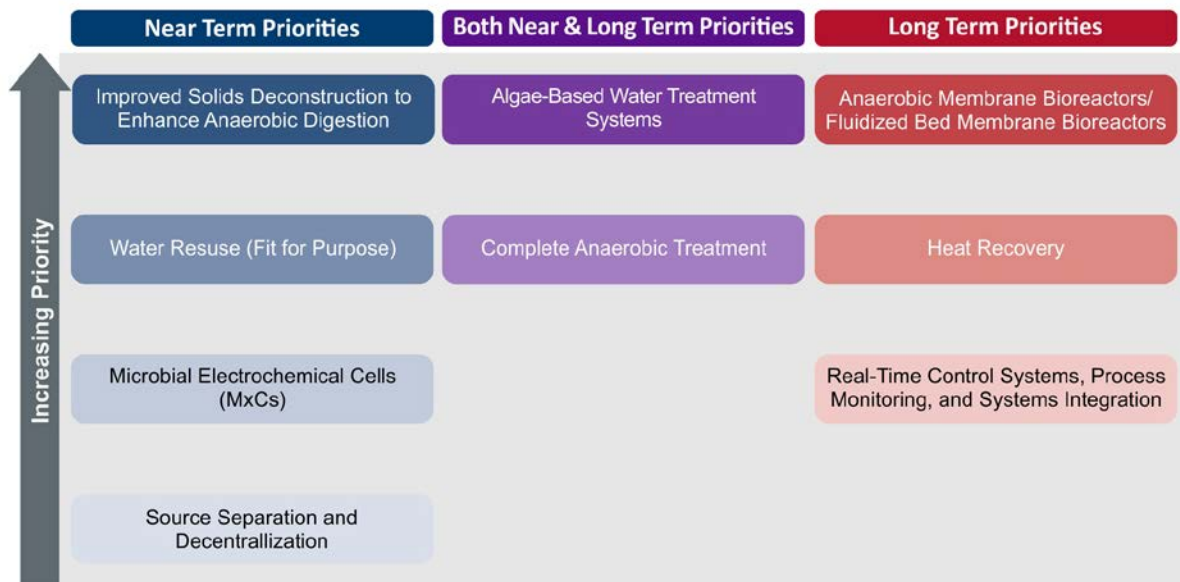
| Near Term Priorities | Both Near & Long Term Priorities | Long Term Priorities |
|---|---|---|
| Improved Solids Deconstruction to Enhance Anaerobic Digestion | Algae-Based Water Treatment Systems | Anaerobic Membrane Bioreactors/ Fluidized Bed Membrane Bioreactors |
| Water Resuse (Fit for Purpose) | Complete Anaerobic Treatment | Heat Recovery |
| Microbial Electrochemical Cells (MxCs) | | Real-Time Control Systems, Process Monitoring, and Systems Integration |
| Source Separation and Decentralization | | |

Increasing Priority